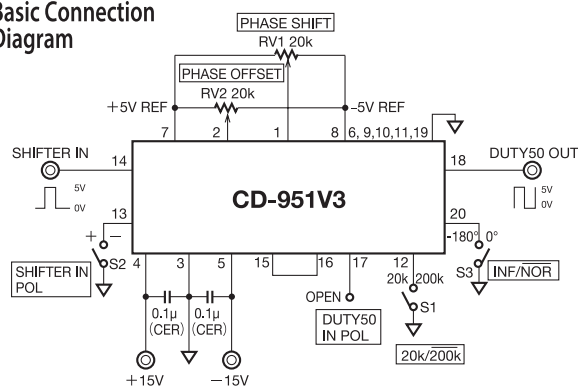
Basic Connection Diagram

PHASE SHIFT
RV1 20k

PHASE OFFSET
RV2 20k

+5V REF
-5V REF

7 2 1 8 6, 9,10,11,19

SHIFTER IN
14
5V
0V

CD-951V3

18
DUTY50 OUT
5V
0V

13
+ −
S2
SHIFTER IN POL

20
-180° 0°
S3
INF/$\overline{\text{NOR}}$

4 3 5 15 16 17 12

0.1μ (CER)
0.1μ (CER)

OPEN

DUTY50 IN POL

20k 200k
S1
20k/$\overline{\text{200k}}$

+15V
−15V